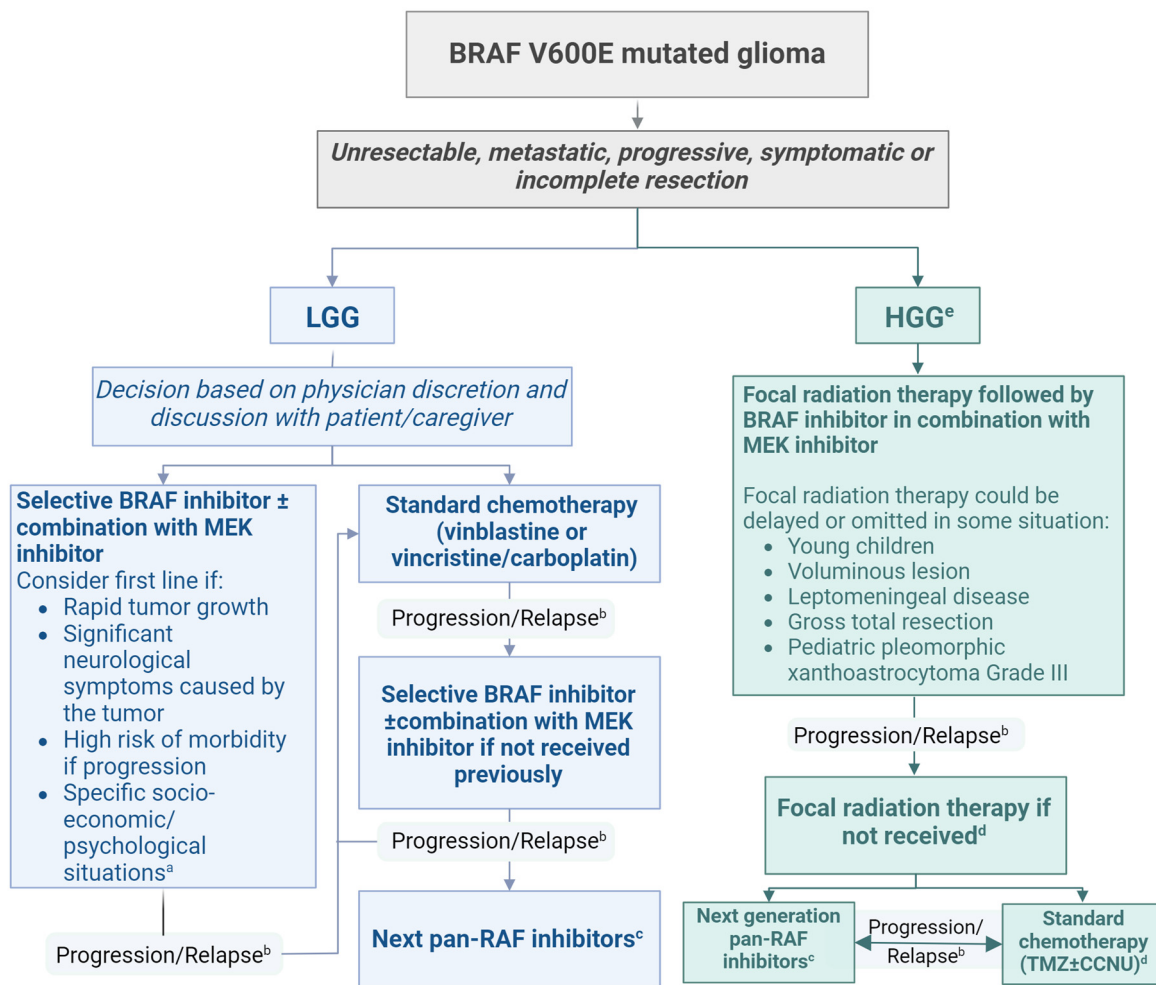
BRAF V600E mutated glioma

Unresectable, metastatic, progressive, symptomatic or incomplete resection

LGG

Decision based on physician discretion and discussion with patient/caregiver

Selective BRAF inhibitor ± combination with MEK inhibitor
Consider first line if:
- Rapid tumor growth
- Significant neurological symptoms caused by the tumor
- High risk of morbidity if progression
- Specific socio-economic/ psychological situations$^a$

Progression/Relapse$^b$

Standard chemotherapy (vinblastine or vincristine/carboplatin)

Progression/Relapse$^b$

Selective BRAF inhibitor ±combination with MEK inhibitor if not received previously

Progression/Relapse$^b$

Next pan-RAF inhibitors$^c$

HGG$^e$

Focal radiation therapy followed by BRAF inhibitor in combination with MEK inhibitor

Focal radiation therapy could be delayed or omitted in some situation:
- Young children
- Voluminous lesion
- Leptomeningeal disease
- Gross total resection
- Pediatric pleomorphic xanthoastrocytoma Grade III

Progression/Relapse$^b$

Focal radiation therapy if not received$^d$

Next generation pan-RAF inhibitors$^c$

Progression/ Relapse$^b$

Standard chemotherapy (TMZ±CCNU)$^d$